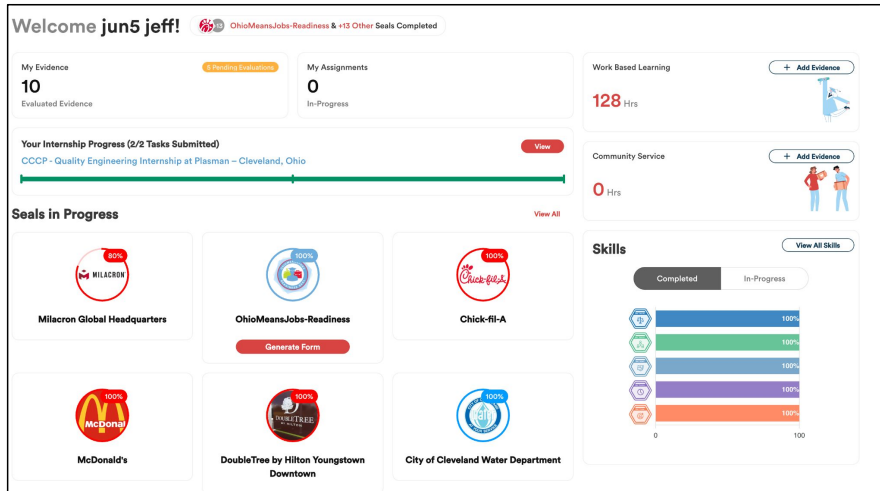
Welcome jun5 jeff!

+13 OhioMeansJobs-Readiness & +13 Other Seals Completed

My Evidence
5 Pending Evaluations
10
Evaluated Evidence

My Assignments
0
In-Progress

Your Internship Progress (2/2 Tasks Submitted)
View
CCCP - Quality Engineering Internship at Plasman – Cleveland, Ohio

Seals in Progress
View All

80%
MILACRON
Milacron Global Headquarters

100%
OhioMeansJobs-Readiness
Generate Form

100%
Chick-fil-A
Chick-fil-A

100%
McDonald's
McDonald's

100%
DOUBLETREE BY HILTON
DoubleTree by Hilton Youngstown Downtown

100%
City of Cleveland Water Department

Work Based Learning
+ Add Evidence
128 Hrs

Community Service
+ Add Evidence
0 Hrs

Skills
View All Skills
Completed
In-Progress

100%
100%
100%
100%
100%
0
100